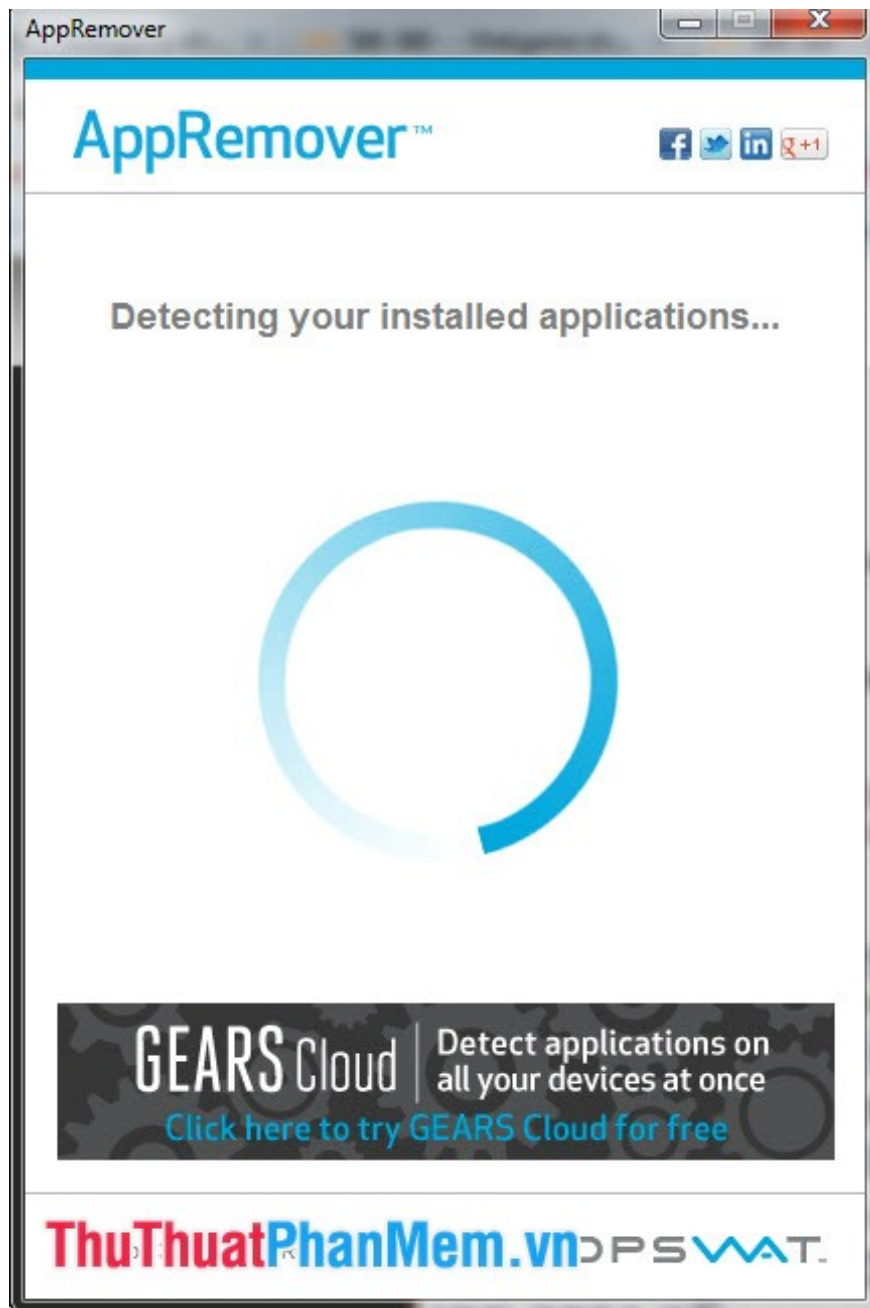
AppRemover

AppRemover™

f in g+1

Detecting your installed applications...

GEARS Cloud | Detect applications on all your devices at once

Click here to try GEARS Cloud for free

ThuThuatPhanMem.vn

OPSWAT.